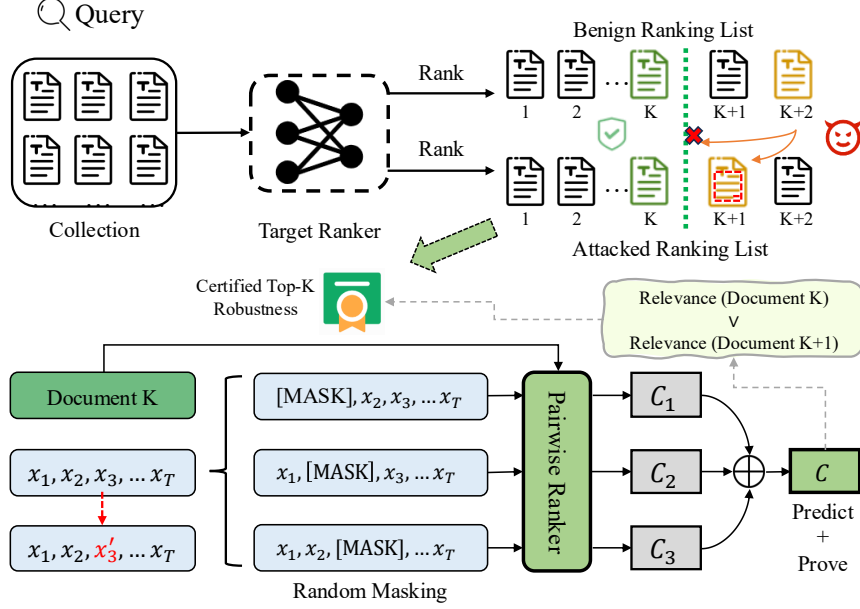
Query

Collection

Target Ranker

Rank

Rank

Benign Ranking List

1 2 … K K+1 K+2

1 2 … K K+1 K+2

Attacked Ranking List

Certified Top-K Robustness

Relevance (Document K) > Relevance (Document K+1)

Document K

$x_1, x_2, x_3, \ldots x_T$

$x_1, x_2, x_3', \ldots x_T$

[MASK], $x_2, x_3, \ldots x_T$

$x_1$, [MASK], $x_3, \ldots x_T$

$x_1, x_2$, [MASK], $\ldots x_T$

Random Masking

Pairwise Ranker

$C_1$

$C_2$

$C_3$

$\oplus$

$C$

Predict + Prove